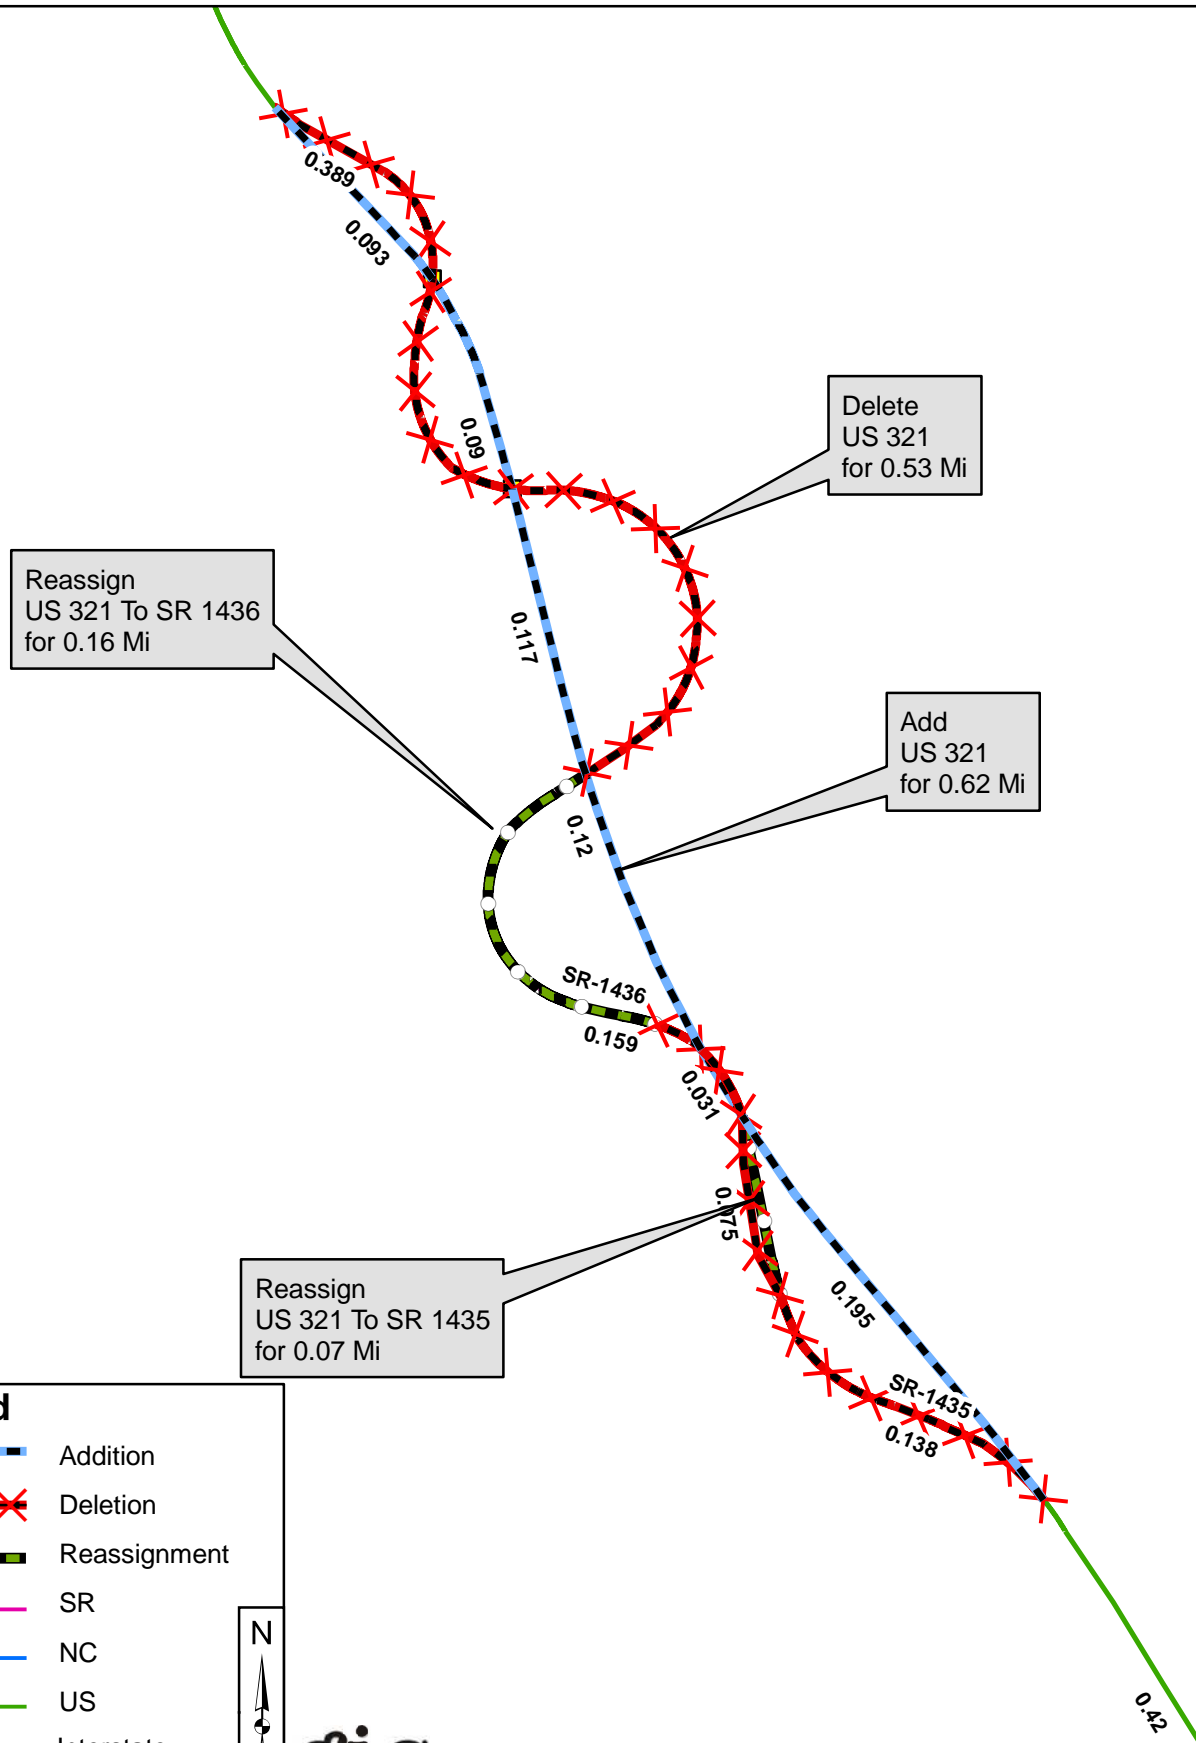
0.389

0.093

0.09

Delete
US 321
for 0.53 Mi

Reassign
US 321 To SR 1436
for 0.16 Mi

0.117

Add
US 321
for 0.62 Mi

0.12

SR-1436

0.159

0.031

0.075

Reassign
US 321 To SR 1435
for 0.07 Mi

0.195

SR-1435

0.138

d

Addition

Deletion

Reassignment

SR

NC

US

Interstate

N

0.42